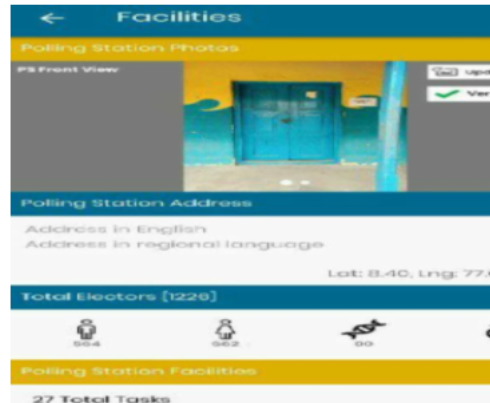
← Facilities

Polling Station Photos

PS Front View

Upd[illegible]

Ver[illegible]

Polling Station Address

Address in English
Address in regional language

Lat: 8.40, Lng: 77.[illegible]

Total Electors [1226]

564

662

00

Polling Station Facilities

27 Total Tasks